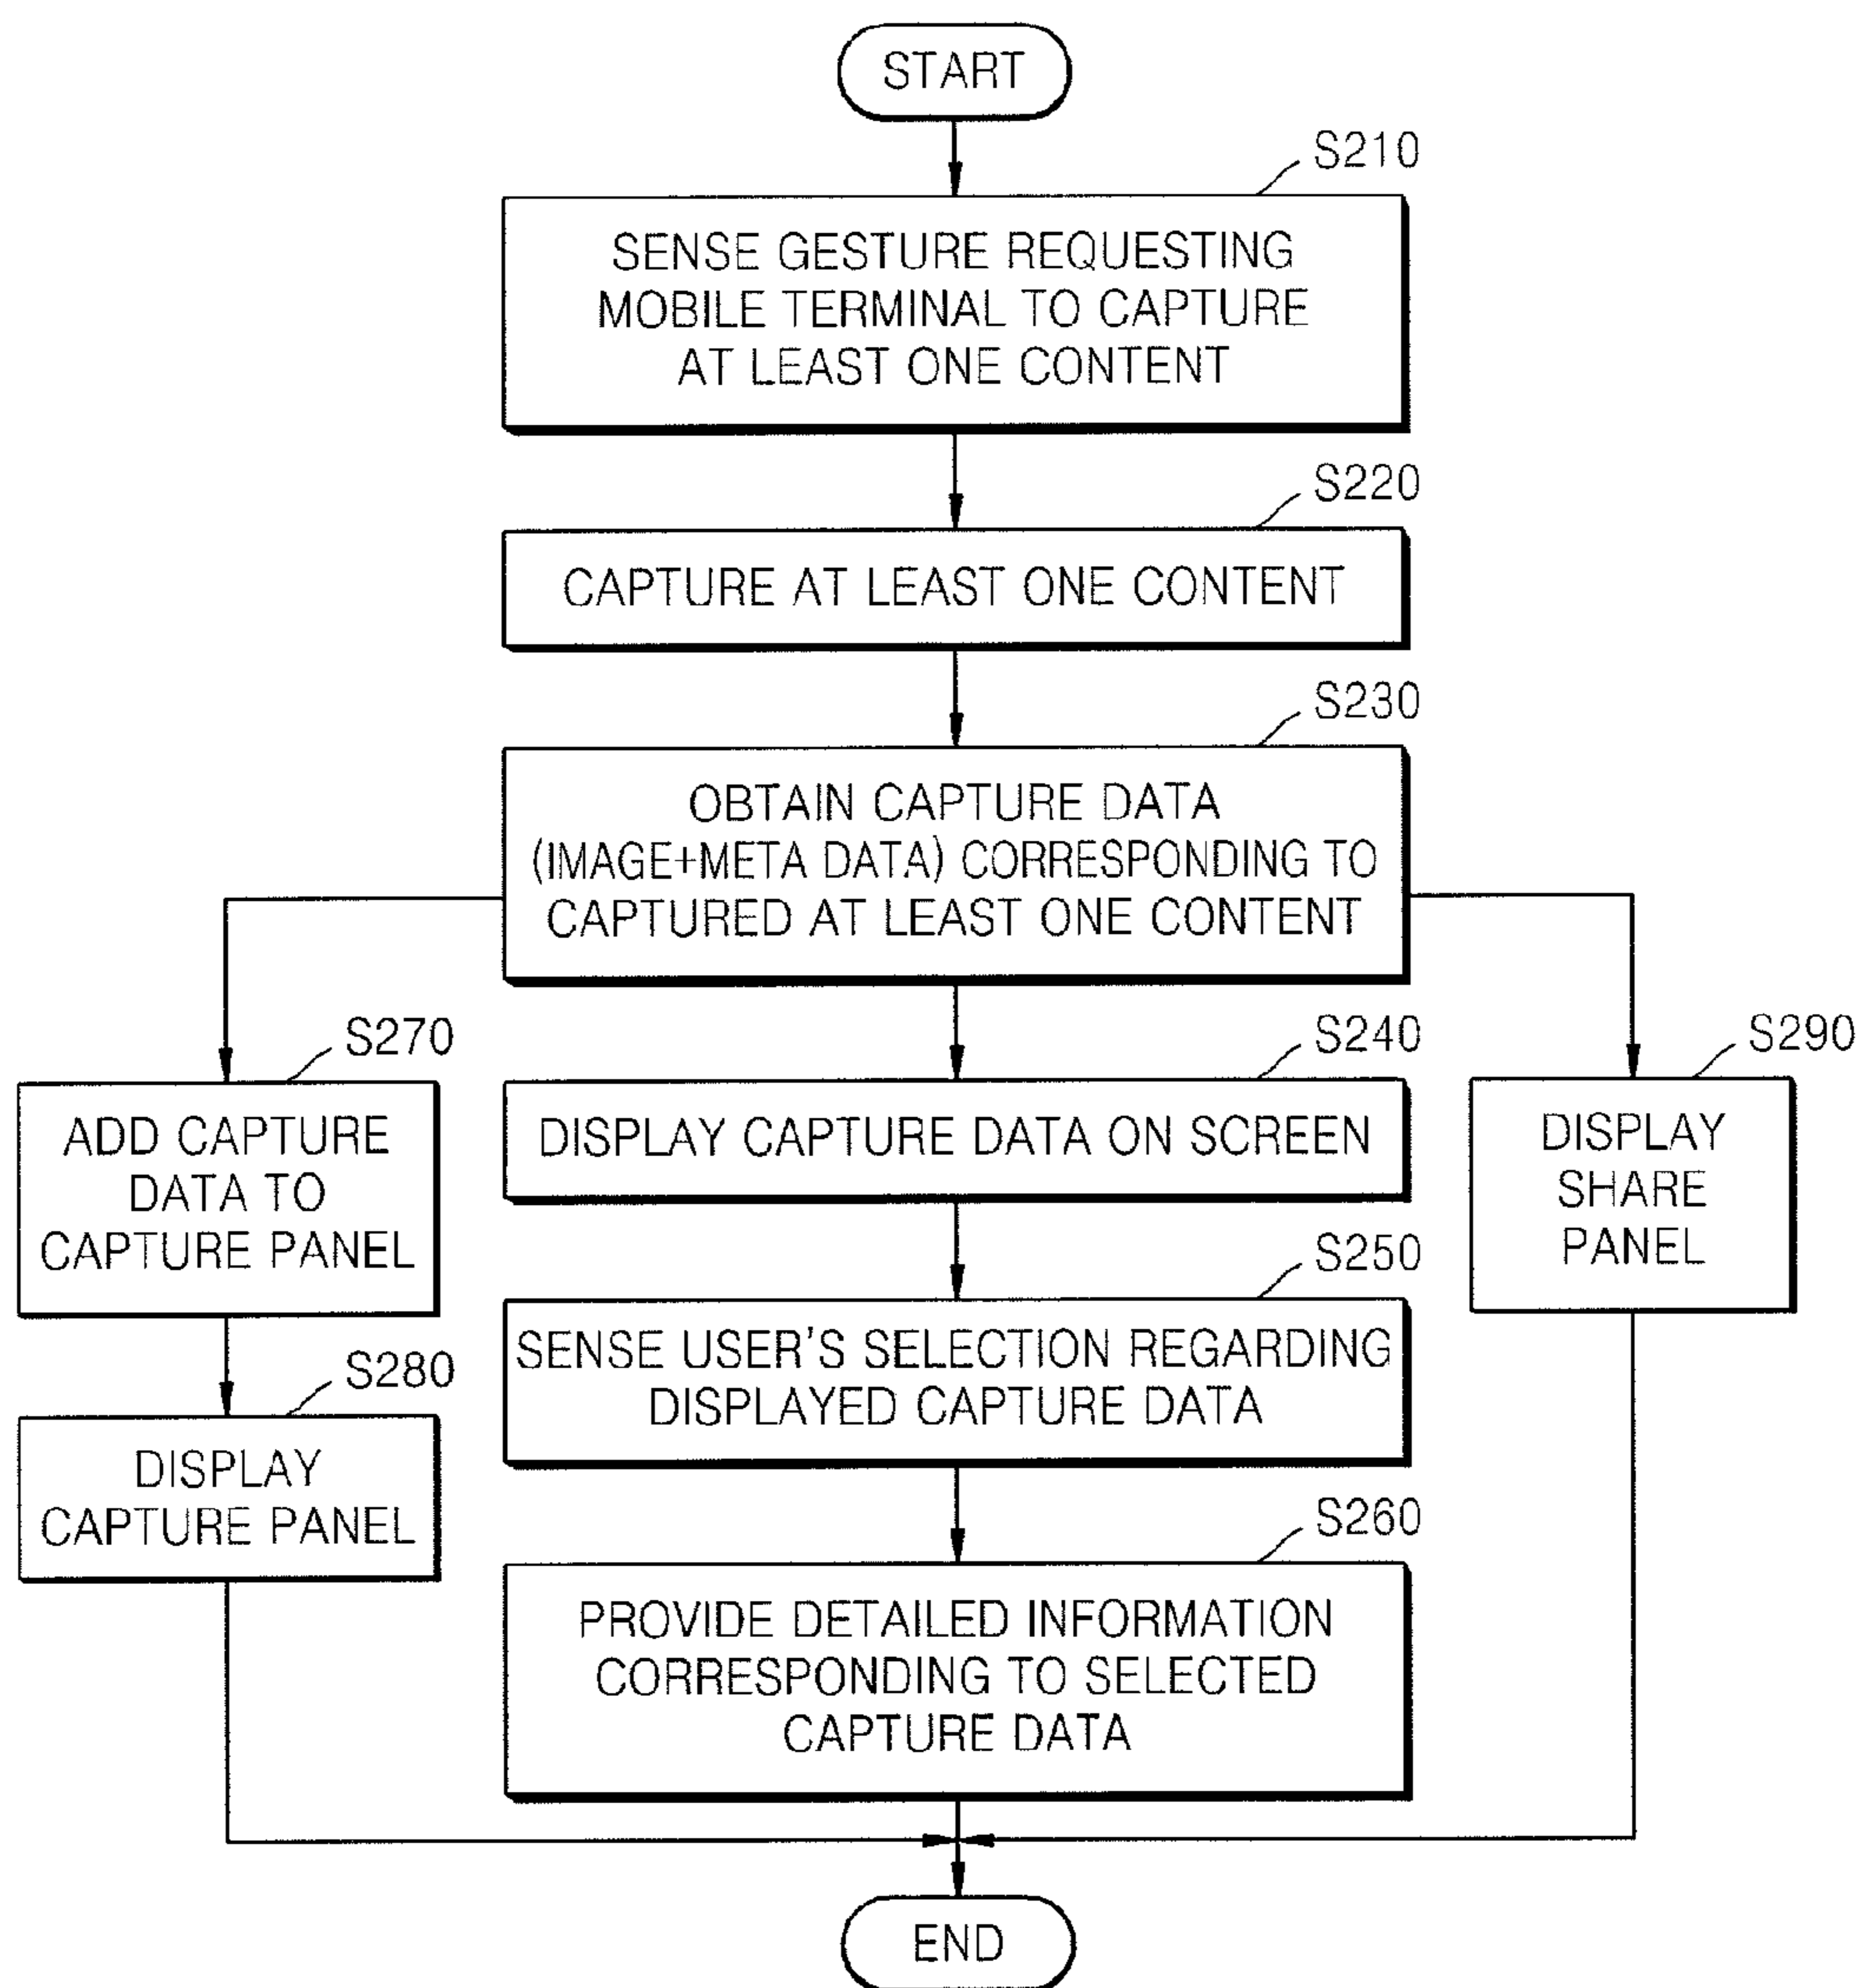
START

S210

SENSE GESTURE REQUESTING MOBILE TERMINAL TO CAPTURE AT LEAST ONE CONTENT

S220

CAPTURE AT LEAST ONE CONTENT

S230

OBTAIN CAPTURE DATA (IMAGE+META DATA) CORRESPONDING TO CAPTURED AT LEAST ONE CONTENT

S270

ADD CAPTURE DATA TO CAPTURE PANEL

S280

DISPLAY CAPTURE PANEL

S240

DISPLAY CAPTURE DATA ON SCREEN

S250

SENSE USER'S SELECTION REGARDING DISPLAYED CAPTURE DATA

S260

PROVIDE DETAILED INFORMATION CORRESPONDING TO SELECTED CAPTURE DATA

S290

DISPLAY SHARE PANEL

END